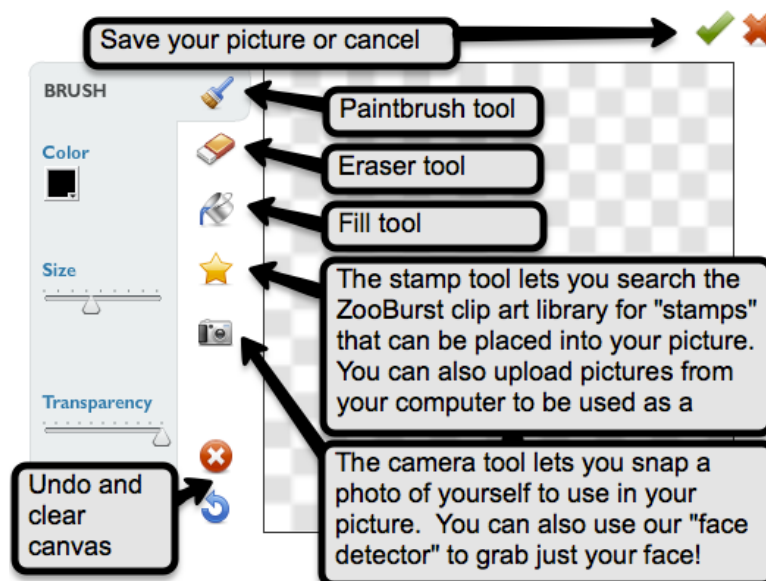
Save your picture or cancel

BRUSH

Paintbrush tool

Color

Eraser tool

Fill tool

Size

The stamp tool lets you search the ZooBurst clip art library for "stamps" that can be placed into your picture. You can also upload pictures from your computer to be used as a

Transparency

The camera tool lets you snap a photo of yourself to use in your picture. You can also use our "face detector" to grab just your face!

Undo and clear canvas